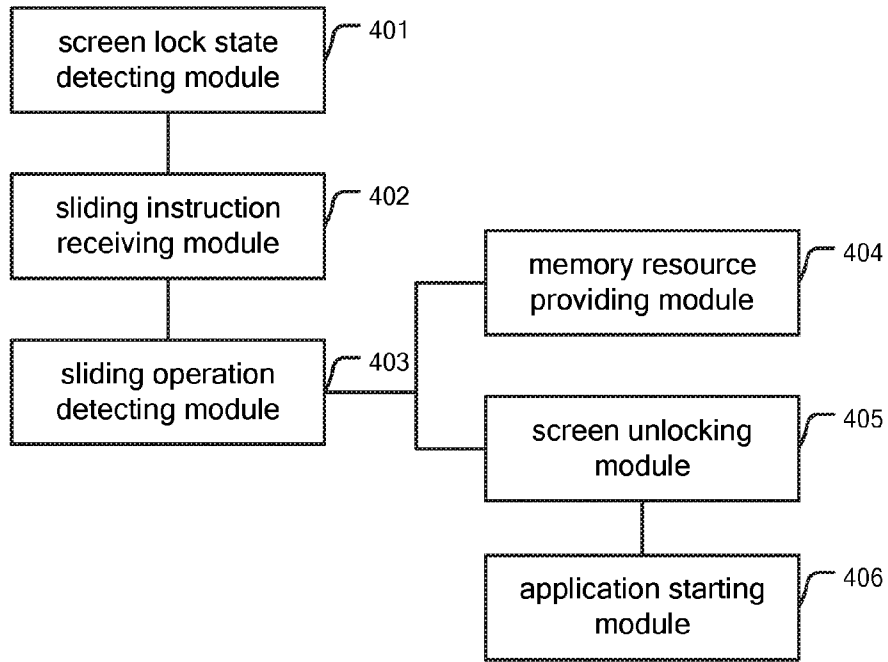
screen lock state detecting module
401

sliding instruction receiving module
402

memory resource providing module
404

sliding operation detecting module
403

screen unlocking module
405

application starting module
406